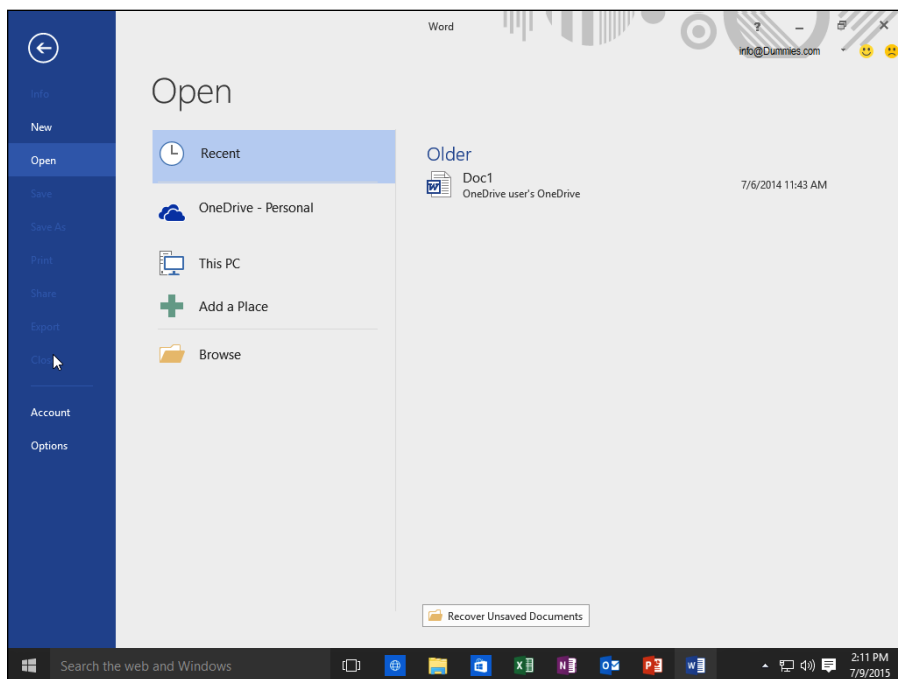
Word

?

info@Dummies.com

Info

New

Open

Save

Save As

Print

Share

Export

Close

Account

Options

Open

Recent

OneDrive - Personal

This PC

Add a Place

Browse

Older

Doc1
OneDrive user's OneDrive

7/6/2014 11:43 AM

Recover Unsaved Documents

Search the web and Windows

2:11 PM
7/9/2015